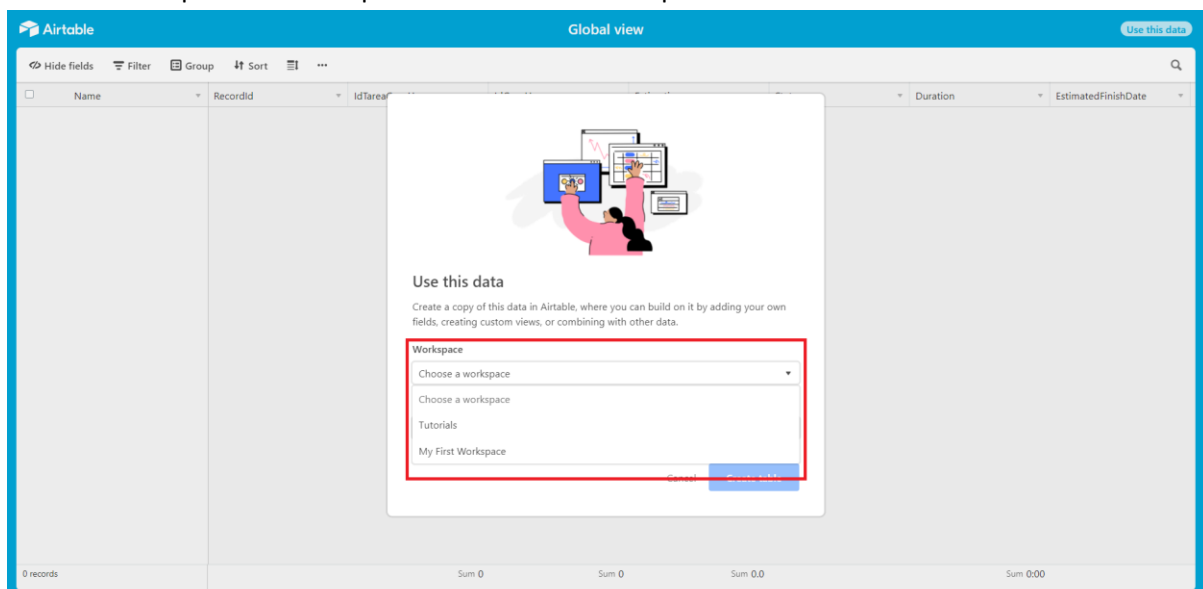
Airtable

Global view

Use this data

Hide fields Filter Group Sort ···

Name RecordId IdTarea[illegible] Duration EstimatedFinishDate

Use this data

Create a copy of this data in Airtable, where you can build on it by adding your own fields, creating custom views, or combining with other data.

Workspace

Choose a workspace

Choose a workspace

Tutorials

My First Workspace

Cancel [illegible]

0 records

Sum 0 Sum 0 Sum 0.0 Sum 0:00